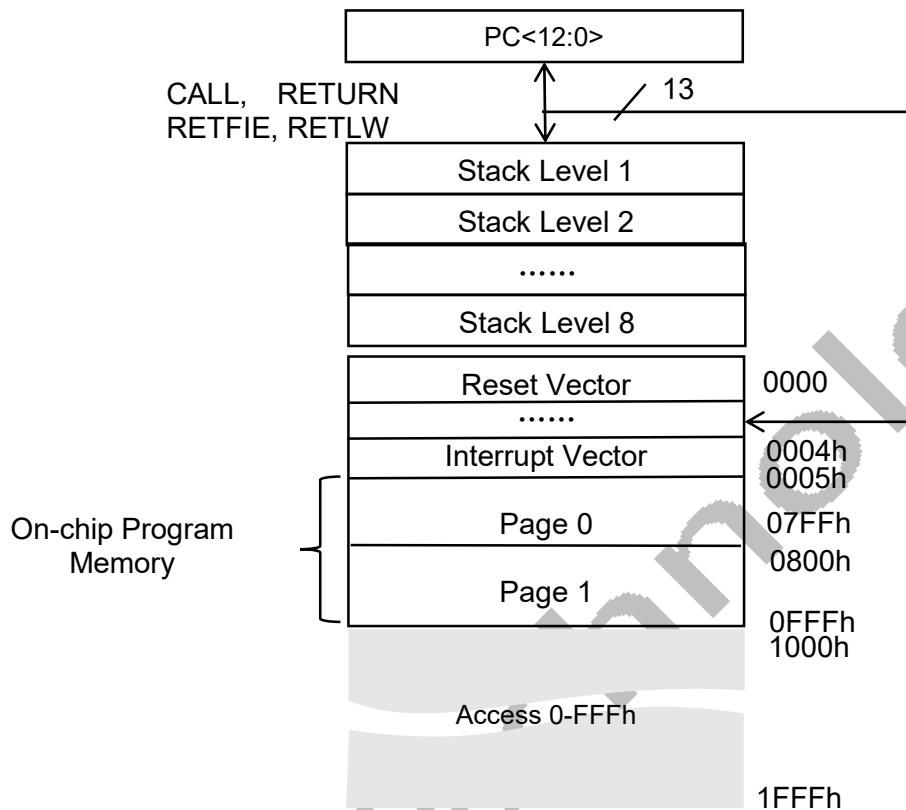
PC<12:0>

CALL, RETURN
RETFIE, RETLW

13

Stack Level 1

Stack Level 2

……

Stack Level 8

Reset Vector

0000

……

Interrupt Vector

0004h

0005h

On-chip Program Memory

Page 0

07FFh

0800h

Page 1

0FFFh

1000h

Access 0-FFFh

1FFFh